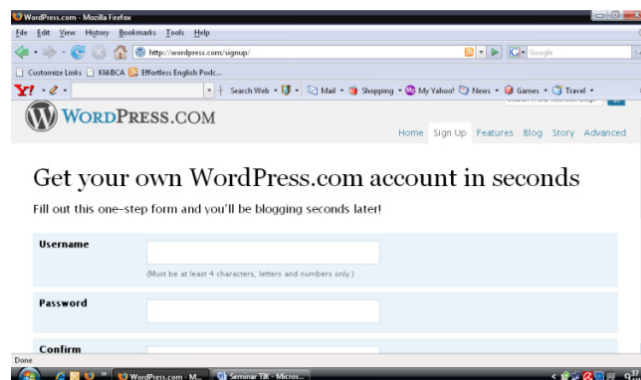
WordPress.com - Mozilla Firefox

File Edit View History Bookmarks Tools Help

http://wordpress.com/signup/

Google

Customize Links KlikBCA Effortless English Podc...

Y! Search Web Mail Shopping My Yahoo! News Games Travel

WordPress.com

Home Sign Up Features Blog Story Advanced

Get your own WordPress.com account in seconds

Fill out this one-step form and you'll be blogging seconds later!

Username

(Must be at least 4 characters, letters and numbers only.)

Password

Confirm

Done

WordPress.com - M... Seminar TIK - Micros...

9